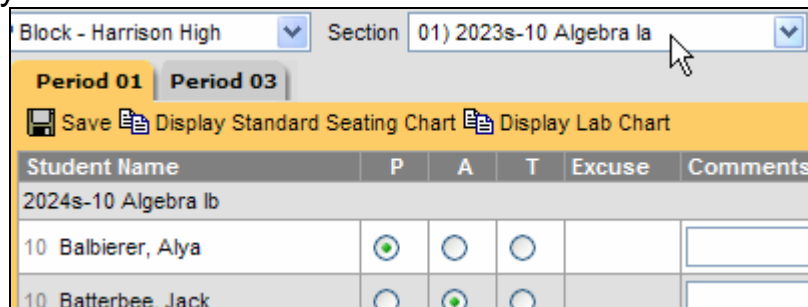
Block - Harrison High
Section 01) 2023s-10 Algebra Ia

Period 01 Period 03

Save Display Standard Seating Chart Display Lab Chart

| Student Name | P | A | T | Excuse | Comments |
|---|---|---|---|---|---|
| 2024s-10 Algebra Ib | | | | | |
| 10 Balbierer, Alya | | | | | |
| 10 Batterbee, Jack | | | | | |